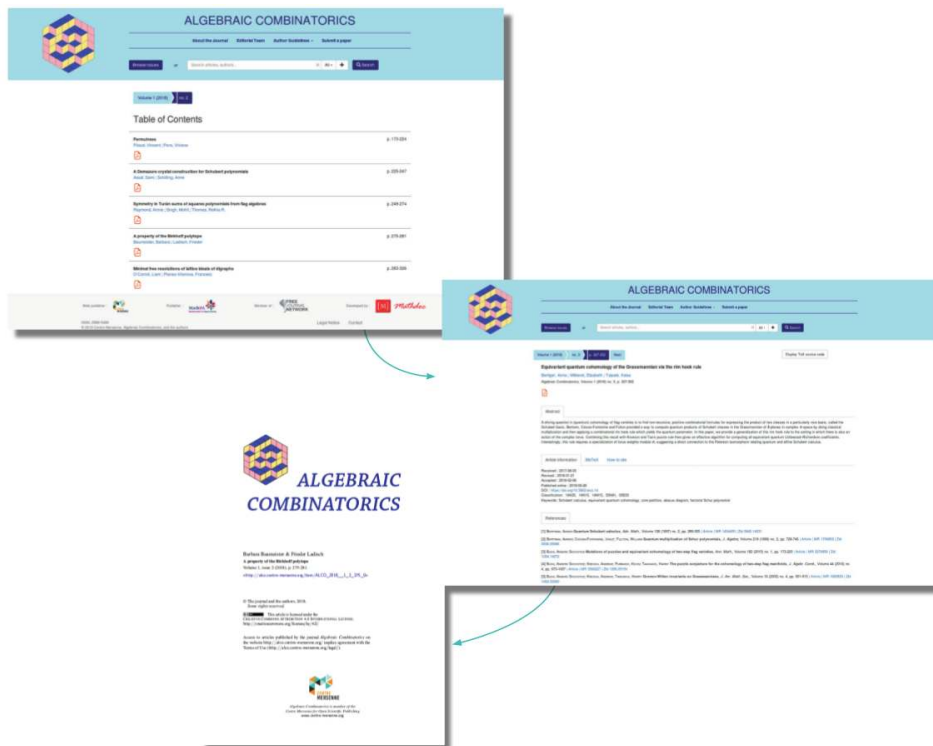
ALGEBRAIC COMBINATORICS

About the Journal Editorial Team Author Guidelines Submit a paper

Browse issues or Search articles, authors... All Search

Volume 1 (2018) no. 2

Table of Contents

Permutrees
Pilaud, Vincent; Pons, Viviane
p. 173-224

A Demazure crystal construction for Schubert polynomials
Assaf, Sami; Schilling, Anne
p. 225-247

Symmetry in Turán sums of squares polynomials from flag algebras
Raymond, Annie; Singh, Mohit; Thomas, Rekha R.
p. 249-274

A property of the Birkhoff polytope
Baumeister, Barbara; Ladisch, Frieder
p. 275-281

Minimal free resolutions of ideals of digraphs
O'Connell, Liam; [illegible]
p. 283-308

Legal Notice Contact

ALGEBRAIC COMBINATORICS

About the Journal Editorial Team Author Guidelines Submit a paper

Browse issues or Search articles, authors... All Search

Volume 1 (2018) no. 2 p. 257-283

Display TeX source code

Equivariant quantum cohomology of the Grassmannian via the rim hook rule
Bertiger, Anna; Milićević, Elizabeth; Taipale, Kaisa
Algebraic Combinatorics, Volume 1 (2018) no. 3, p. 327-352

Abstract

Article information BibTeX How to cite

References

ALGEBRAIC COMBINATORICS

Barbara Baumeister & Frieder Ladisch
A property of the Birkhoff polytope
Volume 1, issue 2 (2018), p. 275-281.

© The journal and the authors, 2018.
Some rights reserved.

Algebraic Combinatorics is a member of the Centre Mersenne for Open Scientific Publishing
www.centre-mersenne.org